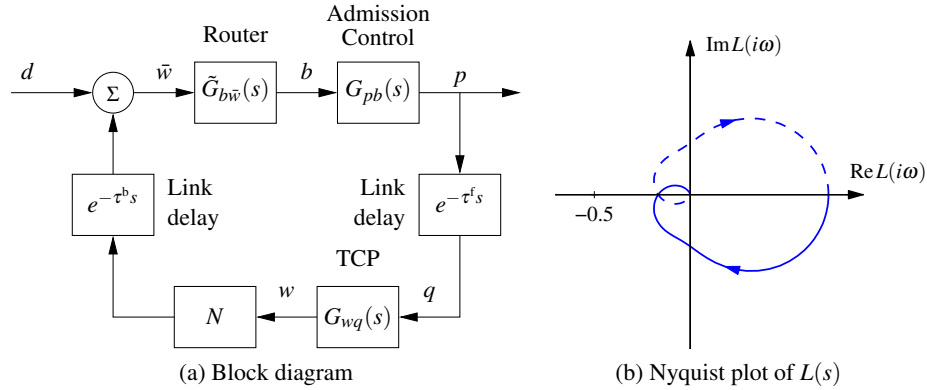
Router

Admission Control

$d$

$\Sigma$

$\bar{w}$

$\tilde{G}_{b\bar{w}}(s)$

$b$

$G_{pb}(s)$

$p$

$e^{-\tau^{b}s}$

Link delay

Link delay

$e^{-\tau^{f}s}$

TCP

$N$

$w$

$G_{wq}(s)$

$q$

(a) Block diagram

$\mathrm{Im}\,L(i\omega)$

$\mathrm{Re}\,L(i\omega)$

$-0.5$

(b) Nyquist plot of $L(s)$